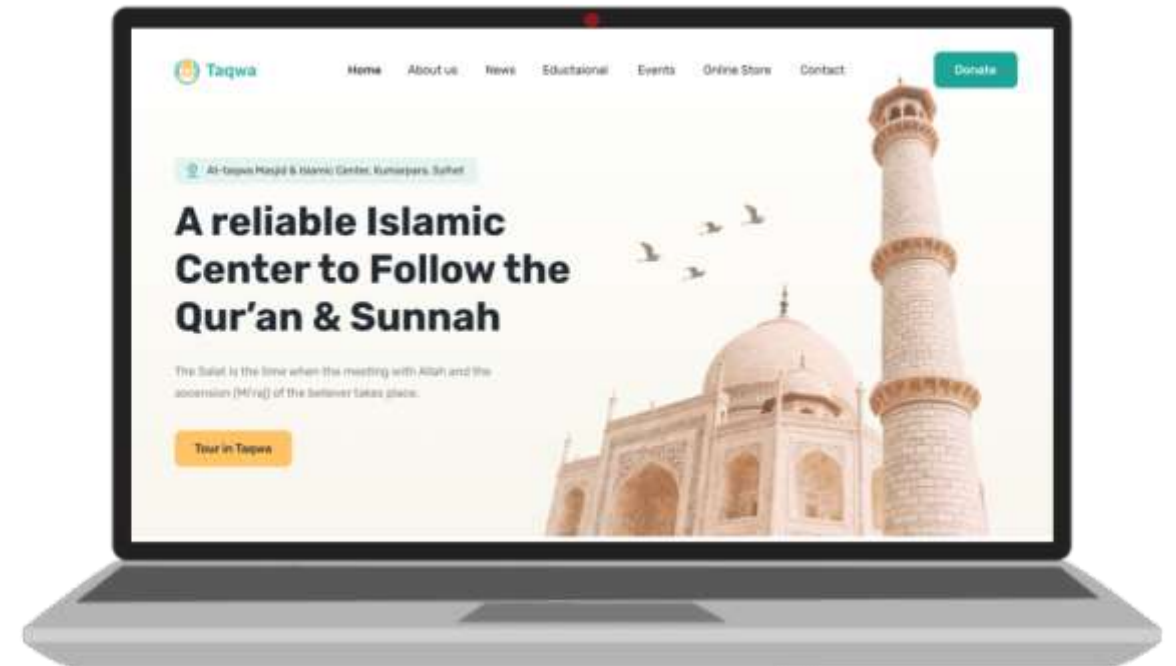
Taqwa

Home About us News Eductaional Events Online Store Contact

Donate

Al-taqwa Masjid & Islamic Center, Kumarpara, Sylhet

A reliable Islamic Center to Follow the Qur’an & Sunnah

The Salat is the time when the meeting with Allah and the ascension (Mi'raj) of the believer takes place.

Tour in Taqwa